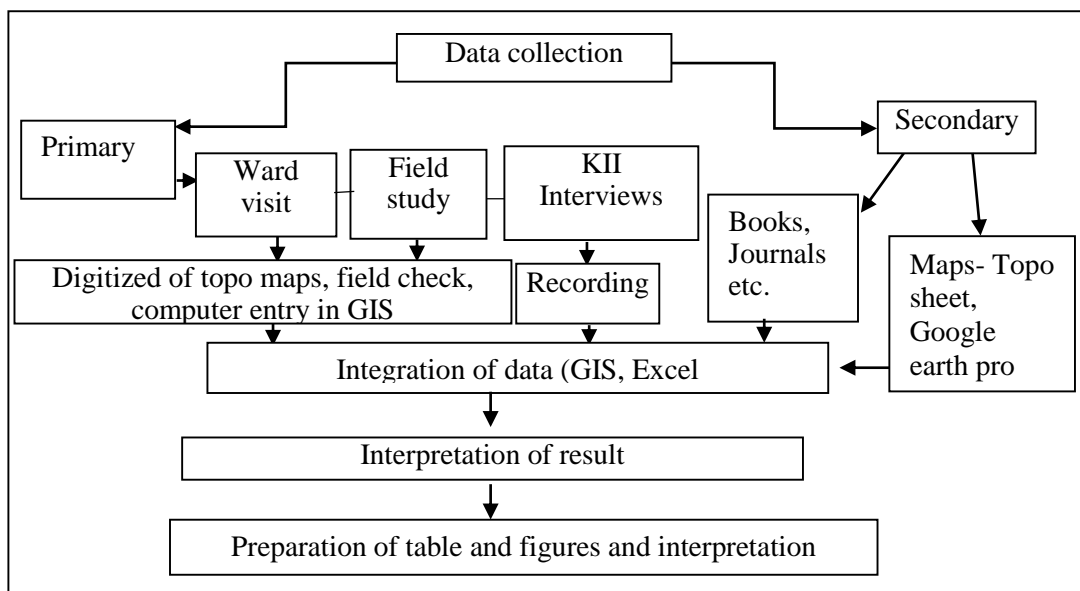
Data collection

Primary

Secondary

Ward visit

Field study

KII Interviews

Books, Journals etc.

Maps- Topo sheet, Google earth pro

Digitized of topo maps, field check, computer entry in GIS

Recording

Integration of data (GIS, Excel

Interpretation of result

Preparation of table and figures and interpretation